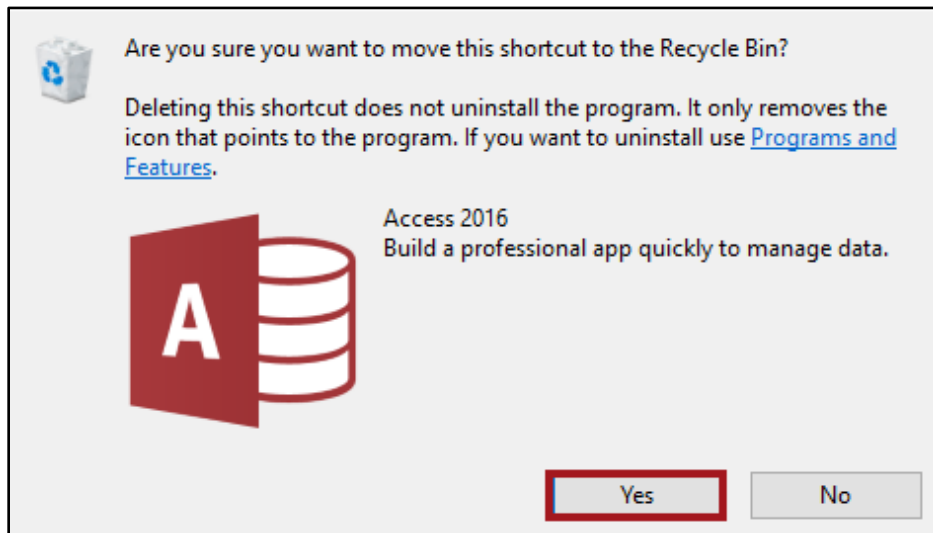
Are you sure you want to move this shortcut to the Recycle Bin?

Deleting this shortcut does not uninstall the program. It only removes the icon that points to the program. If you want to uninstall use Programs and Features.

Access 2016
Build a professional app quickly to manage data.

A

Yes

No